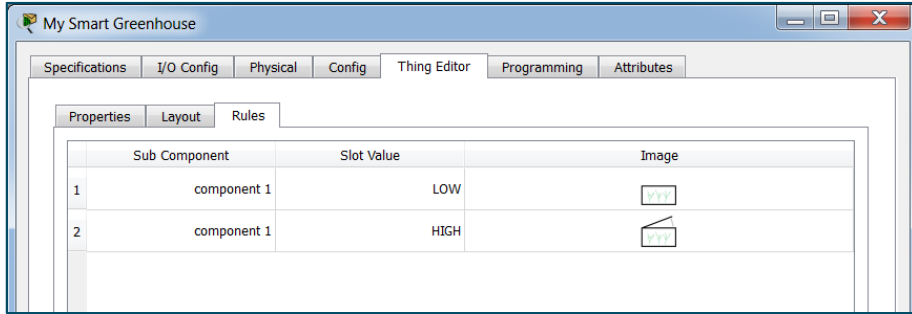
My Smart Greenhouse

Specifications | I/O Config | Physical | Config | Thing Editor | Programming | Attributes

Properties | Layout | Rules

| | Sub Component | Slot Value | Image |
|---|---|---|---|
| 1 | component 1 | LOW | |
| 2 | component 1 | HIGH | |